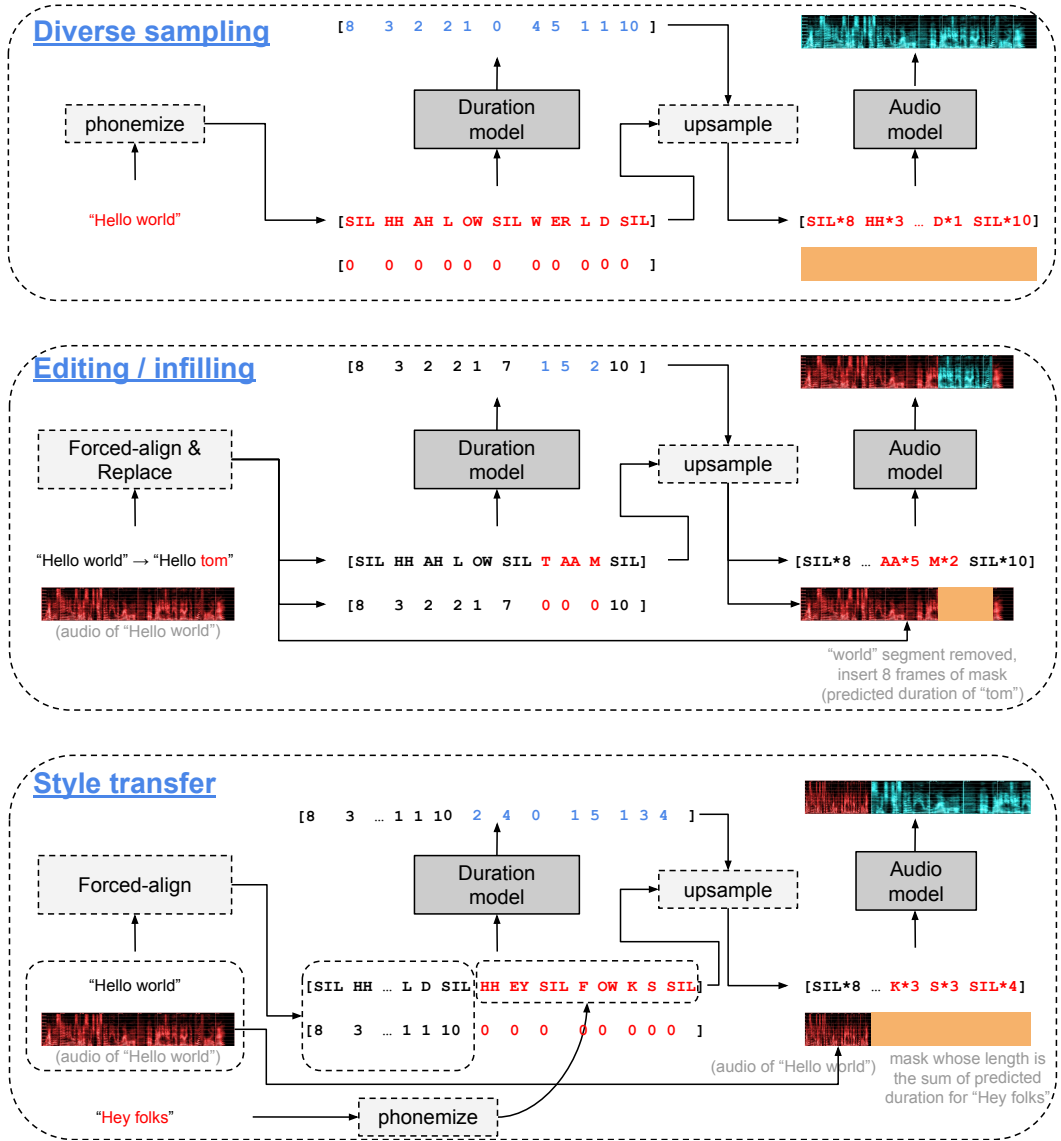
Diverse sampling

[8 3 2 2 1 0 4 5 1 1 10 ]

phonemize

Duration model

upsample

Audio model

"Hello world"

[SIL HH AH L OW SIL W ER L D SIL]

[0 0 0 0 0 0 0 0 0 0 0 ]

[SIL*8 HH*3 … D*1 SIL*10]

Editing / infilling

[8 3 2 2 1 7 1 5 2 10 ]

Forced-align & Replace

Duration model

upsample

Audio model

"Hello world" → "Hello tom"

[SIL HH AH L OW SIL T AA M SIL]

[8 3 2 2 1 7 0 0 0 10 ]

[SIL*8 … AA*5 M*2 SIL*10]

(audio of "Hello world")

"world" segment removed, insert 8 frames of mask (predicted duration of "tom")

Style transfer

[8 3 … 1 1 10 2 4 0 1 5 1 3 4 ]

Forced-align

Duration model

upsample

Audio model

"Hello world"

[SIL HH … L D SIL HH EY SIL F OW K S SIL]

[8 3 … 1 1 10 0 0 0 0 0 0 0 0 ]

[SIL*8 … K*3 S*3 SIL*4]

(audio of "Hello world")

(audio of "Hello world")

mask whose length is the sum of predicted duration for "Hey folks"

"Hey folks"

phonemize